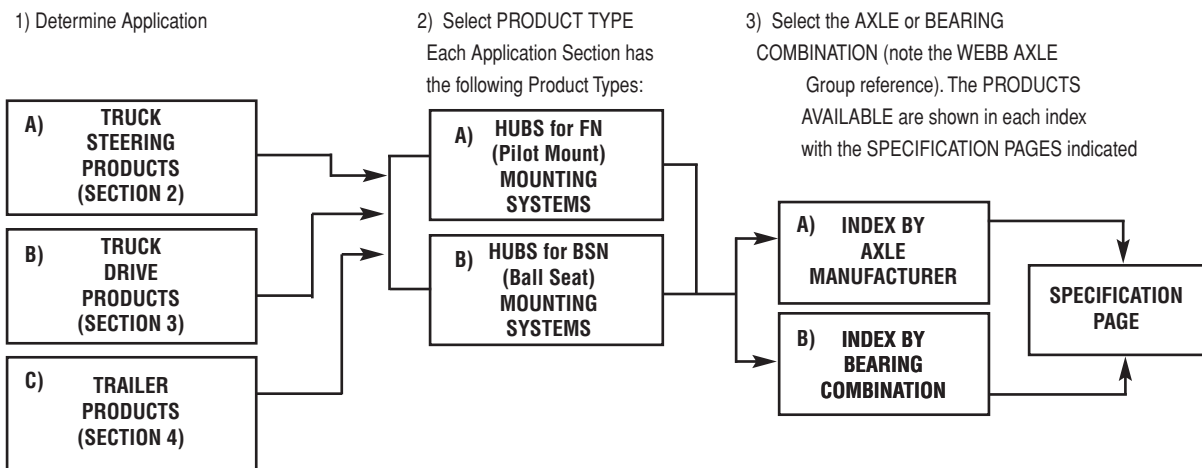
1) Determine Application

2) Select PRODUCT TYPE
Each Application Section has the following Product Types:

3) Select the AXLE or BEARING COMBINATION (note the WEBB AXLE Group reference). The PRODUCTS AVAILABLE are shown in each index with the SPECIFICATION PAGES indicated

A) TRUCK STEERING PRODUCTS (SECTION 2)

B) TRUCK DRIVE PRODUCTS (SECTION 3)

C) TRAILER PRODUCTS (SECTION 4)

A) HUBS for FN (Pilot Mount) MOUNTING SYSTEMS

B) HUBS for BSN (Ball Seat) MOUNTING SYSTEMS

A) INDEX BY AXLE MANUFACTURER

B) INDEX BY BEARING COMBINATION

SPECIFICATION PAGE